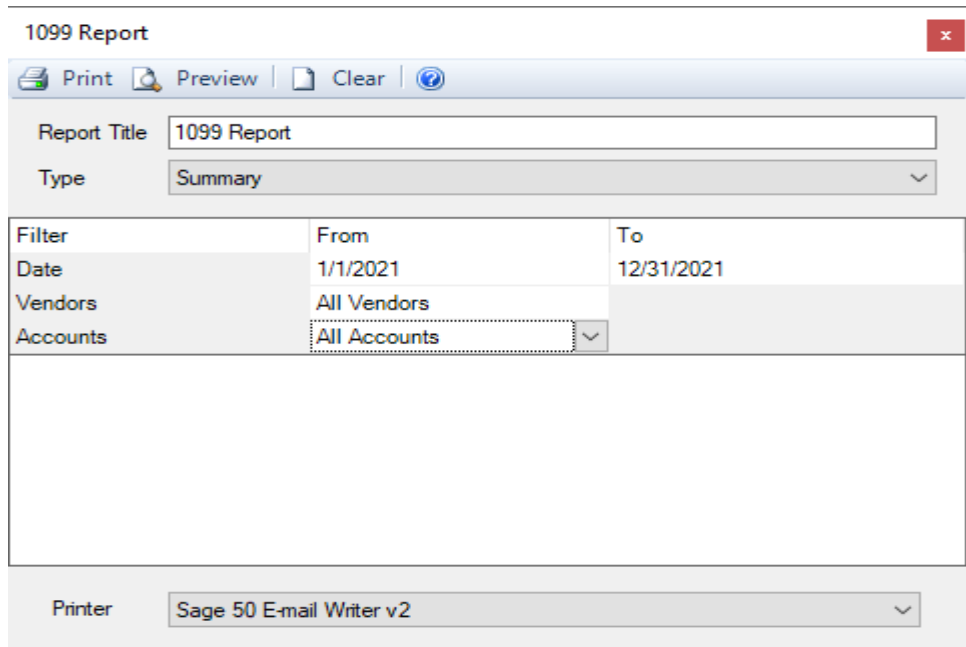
1099 Report

×

Print Preview Clear

Report Title 1099 Report

Type Summary

| Filter | From | To |
|---|---|---|
| Date | 1/1/2021 | 12/31/2021 |
| Vendors | All Vendors | |
| Accounts | All Accounts | |

Printer Sage 50 E-mail Writer v2